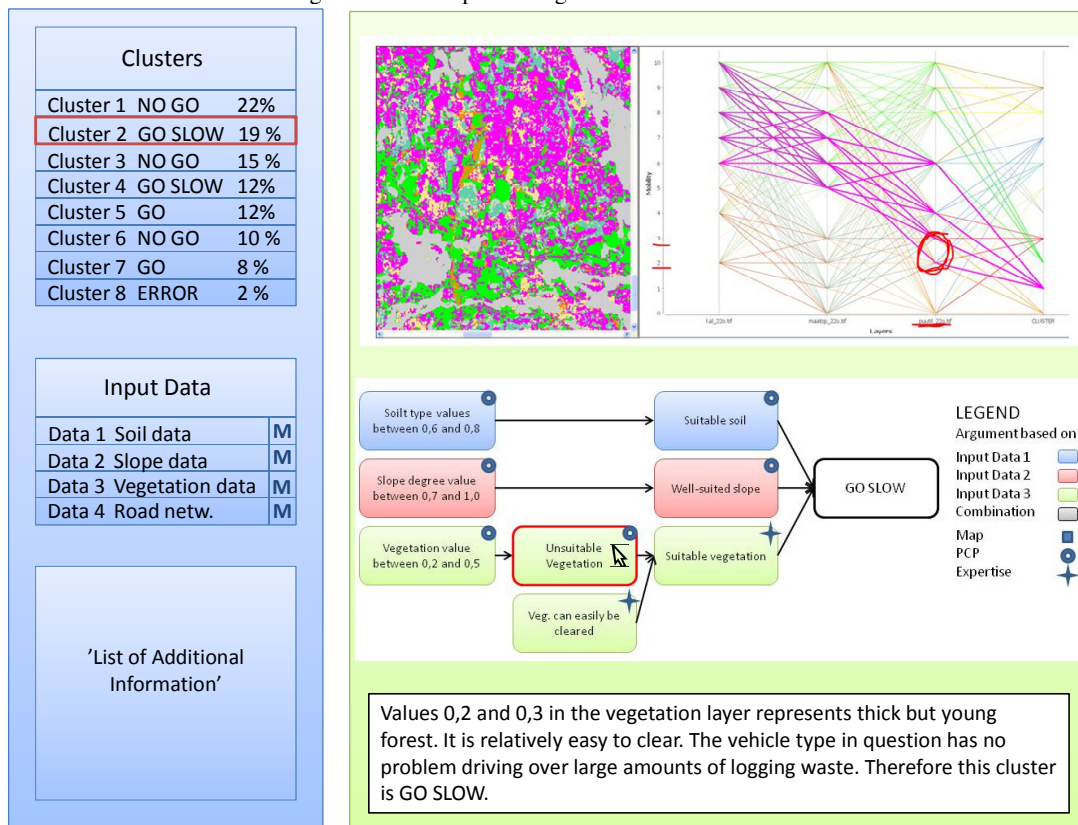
Clusters

| | | |
|---|---|---|
| Cluster 1 | NO GO | 22% |
| Cluster 2 | GO SLOW | 19 % |
| Cluster 3 | NO GO | 15 % |
| Cluster 4 | GO SLOW | 12% |
| Cluster 5 | GO | 12% |
| Cluster 6 | NO GO | 10 % |
| Cluster 7 | GO | 8 % |
| Cluster 8 | ERROR | 2 % |

Input Data

| | |
|---|---|
| Data 1 Soil data | M |
| Data 2 Slope data | M |
| Data 3 Vegetation data | M |
| Data 4 Road netw. | M |

'List of Additional Information'

10
9
8
7
6
5
4
3
2
1
0
Mobility
1al_22b.tif
maxtop_22b.tif
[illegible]_22b.tif
CLUSTER
Layers

Soilt type values between 0,6 and 0,8
Suitable soil
Slope degree value between 0,7 and 1,0
Well-suited slope
GO SLOW
Vegetation value between 0,2 and 0,5
Unsuitable Vegetation
Suitable vegetation
Veg. can easily be cleared

LEGEND
Argument based on
Input Data 1
Input Data 2
Input Data 3
Combination
Map
PCP
Expertise

Values 0,2 and 0,3 in the vegetation layer represents thick but young forest. It is relatively easy to clear. The vehicle type in question has no problem driving over large amounts of logging waste. Therefore this cluster is GO SLOW.